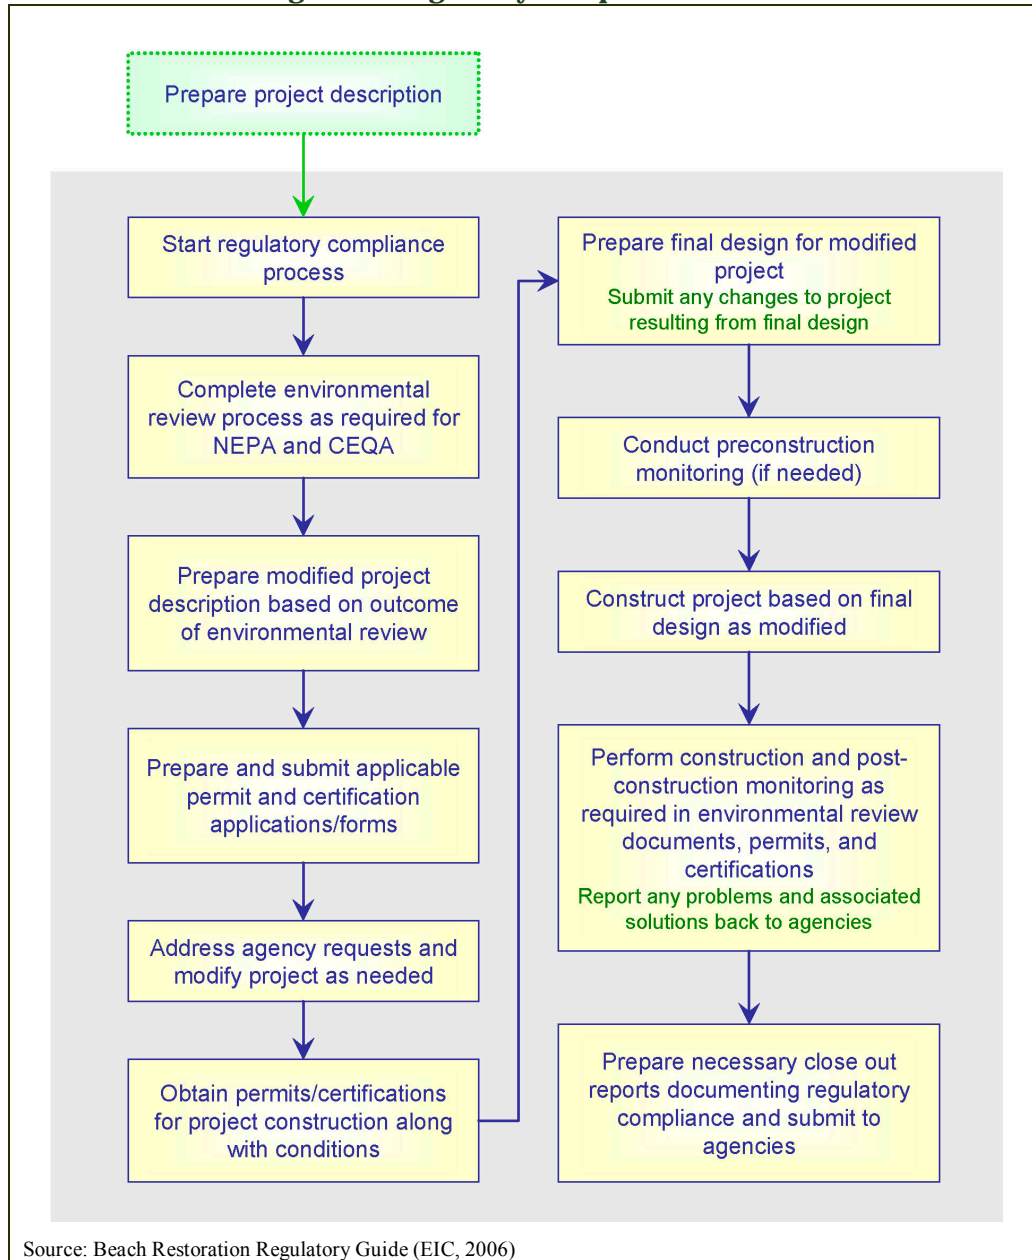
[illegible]

Prepare project description

Start regulatory compliance process

Complete environmental review process as required for NEPA and CEQA

Prepare modified project description based on outcome of environmental review

Prepare and submit applicable permit and certification applications/forms

Address agency requests and modify project as needed

Obtain permits/certifications for project construction along with conditions

Prepare final design for modified project
Submit any changes to project resulting from final design

Conduct preconstruction monitoring (if needed)

Construct project based on final design as modified

Perform construction and post-construction monitoring as required in environmental review documents, permits, and certifications
Report any problems and associated solutions back to agencies

Prepare necessary close out reports documenting regulatory compliance and submit to agencies

Source: Beach Restoration Regulatory Guide (EIC, 2006)